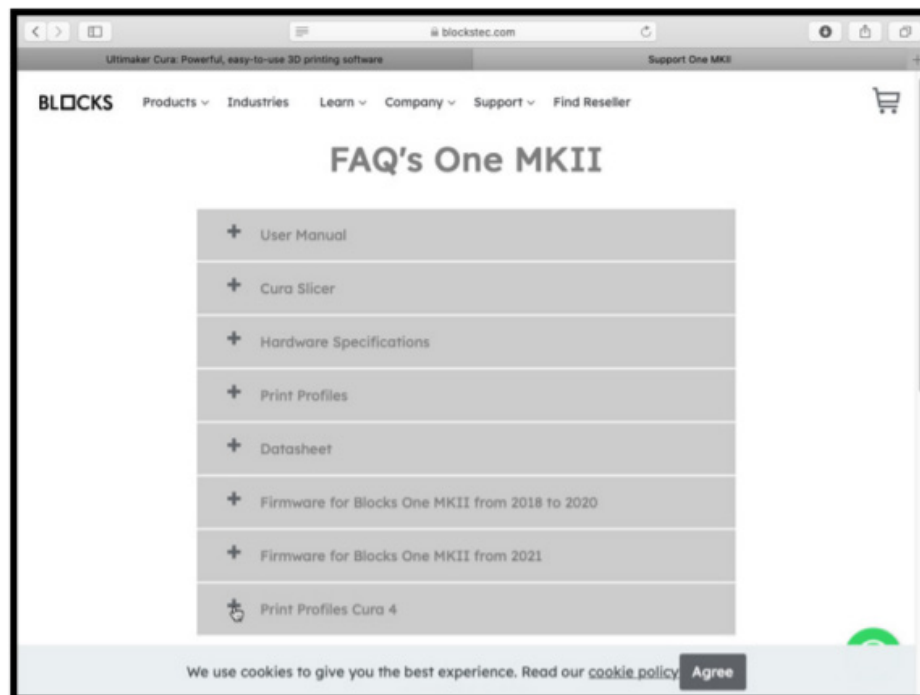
blockstec.com

Ultimaker Cura: Powerful, easy-to-use 3D printing software

Support One MKII

BLOCKS Products Industries Learn Company Support Find Reseller

FAQ's One MKII

+ User Manual

+ Cura Slicer

+ Hardware Specifications

+ Print Profiles

+ Datasheet

+ Firmware for Blocks One MKII from 2018 to 2020

+ Firmware for Blocks One MKII from 2021

+ Print Profiles Cura 4

We use cookies to give you the best experience. Read our cookie policy Agree